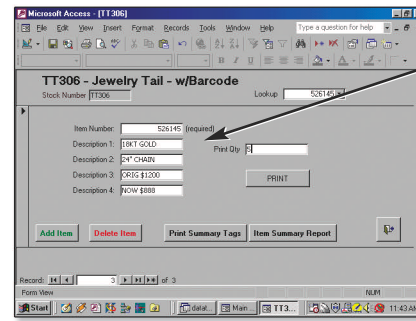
Microsoft Access - [TT306]

File Edit View Insert Format Records Tools Window Help

Type a question for help

TT306 - Jewelry Tail - w/Barcode

Stock Number TT306

Lookup 526145

Item Number 526145 (required)

Description 1: 18KT GOLD

Description 2: 24" CHAIN

Description 3: ORIG $1200

Description 4: NOW $888

Print Qty 5

PRINT

Add Item

Delete Item

Print Summary Tags

Item Summary Report

Record: 3 of 3

Form View

NUM

Start

datat...

Main...

TT3...

11:43 A